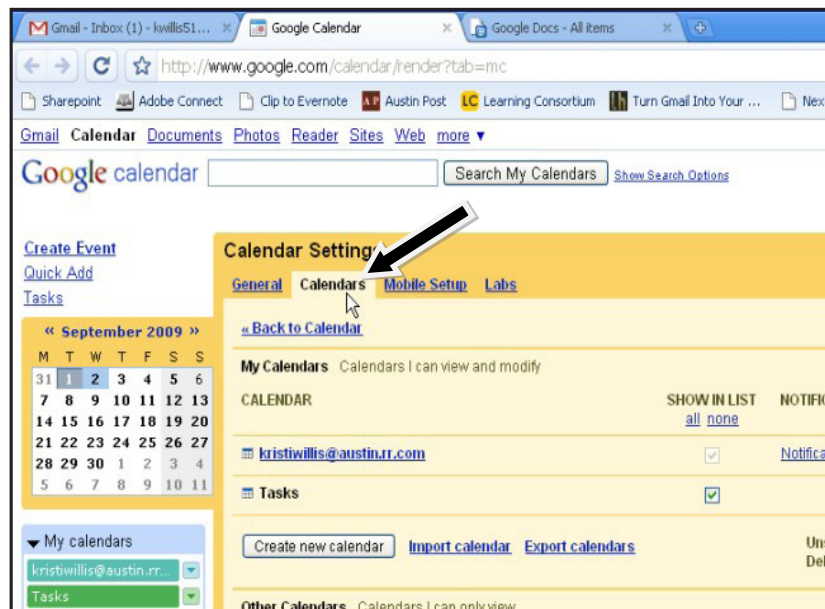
Gmail - Inbox (1) - kwillis51... Google Calendar Google Docs - All items

http://www.google.com/calendar/render?tab=mc

Sharepoint Adobe Connect Clip to Evernote Austin Post Learning Consortium Turn Gmail Into Your ... Nex

Gmail Calendar Documents Photos Reader Sites Web more ▾

Google calendar Search My Calendars Show Search Options

Create Event
Quick Add
Tasks

« September 2009 »

| M | T | W | T | F | S | S |
|---|---|---|---|---|---|---|
| 31 | 1 | 2 | 3 | 4 | 5 | 6 |
| 7 | 8 | 9 | 10 | 11 | 12 | 13 |
| 14 | 15 | 16 | 17 | 18 | 19 | 20 |
| 21 | 22 | 23 | 24 | 25 | 26 | 27 |
| 28 | 29 | 30 | 1 | 2 | 3 | 4 |
| 5 | 6 | 7 | 8 | 9 | 10 | 11 |

▾ My calendars
kristiwillis@austin.rr...
Tasks

Calendar Settings

General Calendars Mobile Setup Labs

« Back to Calendar

My Calendars Calendars I can view and modify

| CALENDAR | SHOW IN LIST all none | NOTIFI |
|---|---|---|
| kristiwillis@austin.rr.com | ✓ | Notifica |
| Tasks | ✓ | |

Create new calendar Import calendar Export calendars

Un
Del

Other Calendars Calendars I can only view